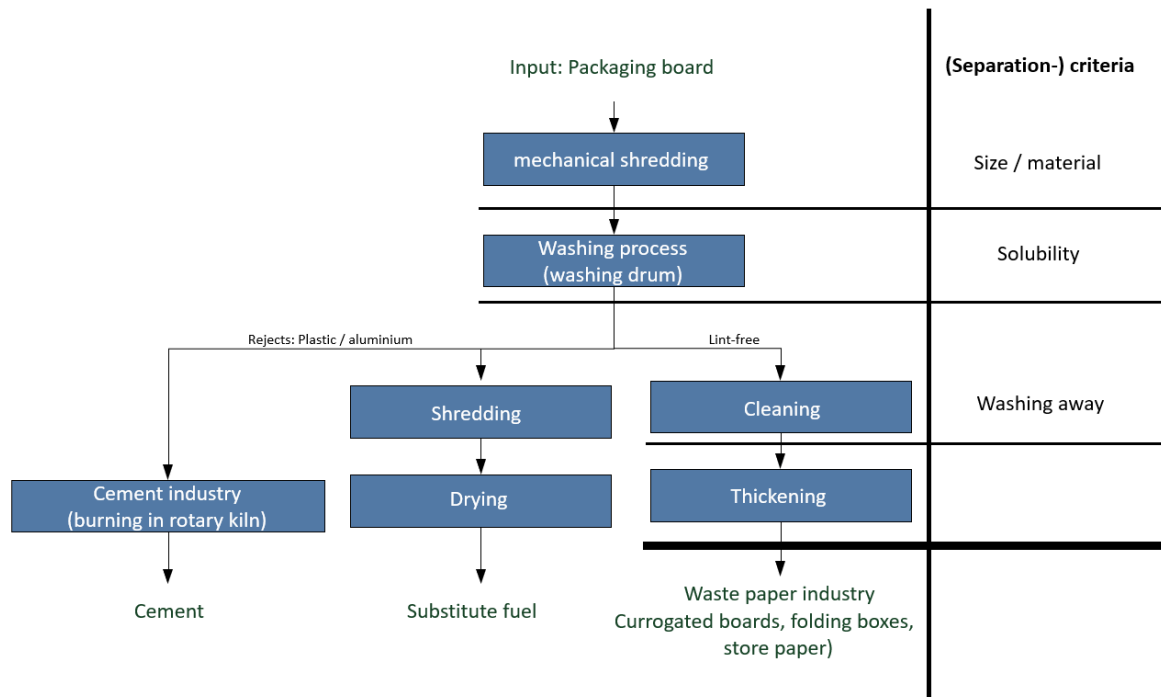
Input: Packaging board

(Separation-) criteria

mechanical shredding

Size / material

Washing process (washing drum)

Solubility

Rejects: Plastic / aluminium

Lint-free

Shredding

Cleaning

Washing away

Cement industry (burning in rotary kiln)

Drying

Thickening

Cement

Substitute fuel

Waste paper industry Currogated boards, folding boxes, store paper)